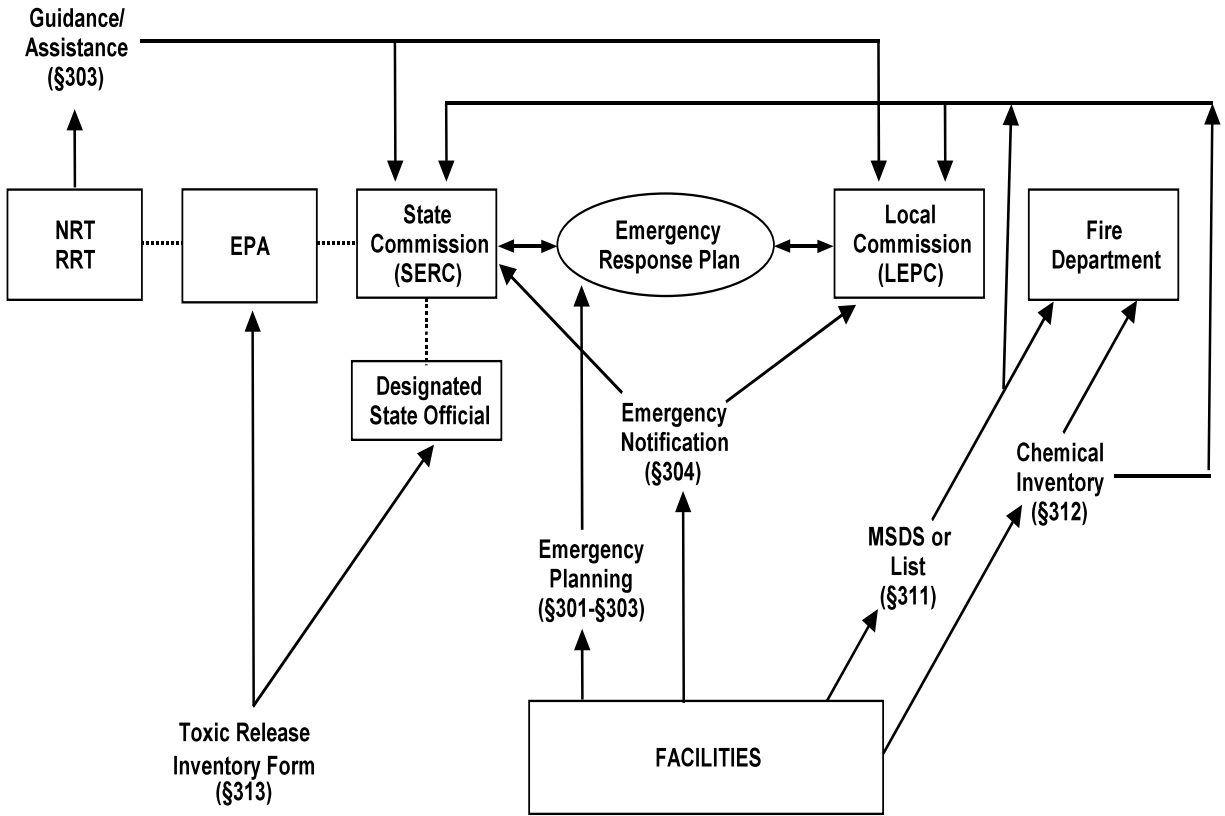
Guidance/
Assistance
(§303)

NRT
RRT

EPA

State
Commission
(SERC)

Emergency
Response Plan

Local
Commission
(LEPC)

Fire
Department

Designated
State Official

Emergency
Notification
(§304)

Chemical
Inventory
(§312)

MSDS or
List
(§311)

Emergency
Planning
(§301-§303)

Toxic Release
Inventory Form
(§313)

FACILITIES